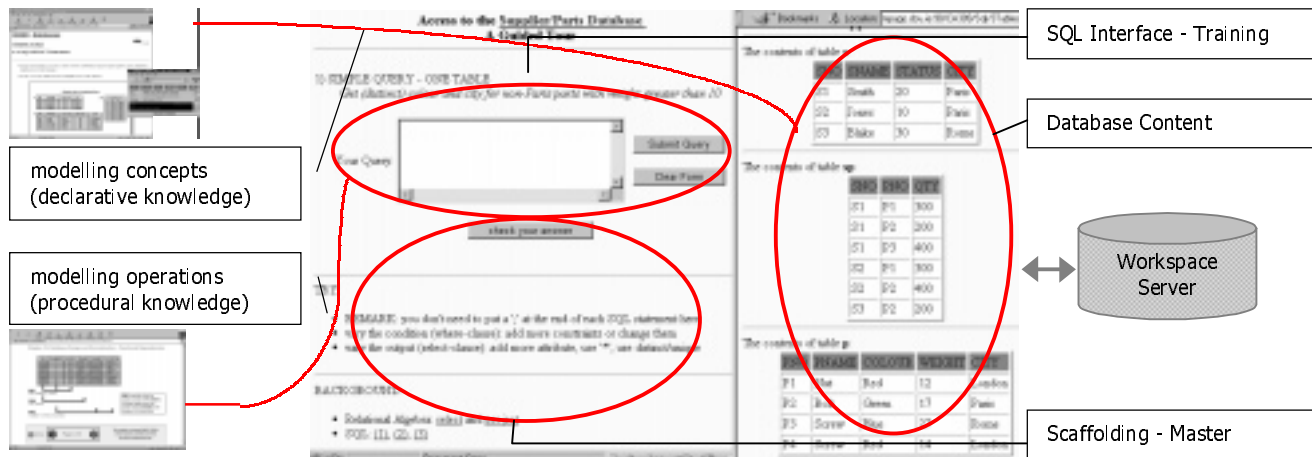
SQL Interface - Training

Database Content

modelling concepts (declarative knowledge)

modelling operations (procedural knowledge)

Workspace Server

Scaffolding - Master

Access to the Supplier/Parts Database
A Guided Tour

1) SIMPLE QUERY - ONE TABLE

Your Query

Submit Query

Clear Form

check your answer

REMARK: you don't need to put a ';' at the end of each SQL statement here

BACKGROUND

Relational Algebra

SQL: [1] [2] [3]

Bookmarks

Location

The contents of table s:

| SNO | SNAME | STATUS | CITY |
|---|---|---|---|
| S1 | Smith | 20 | Paris |
| S2 | Jones | 10 | Paris |
| S3 | Blake | 30 | Rome |

The contents of table sp:

| SNO | PNO | QTY |
|---|---|---|
| S1 | P1 | 300 |
| S1 | P2 | 200 |
| S1 | P3 | 400 |
| S2 | P1 | 300 |
| S2 | P2 | 400 |
| S3 | P2 | 200 |

The contents of table p:

| PNO | PNAME | COLOR | WEIGHT | CITY |
|---|---|---|---|---|
| P1 | Nut | Red | 12 | London |
| P2 | Bolt | Green | 17 | Paris |
| P3 | Screw | Blue | 17 | Rome |
| P4 | Screw | Red | 14 | London |